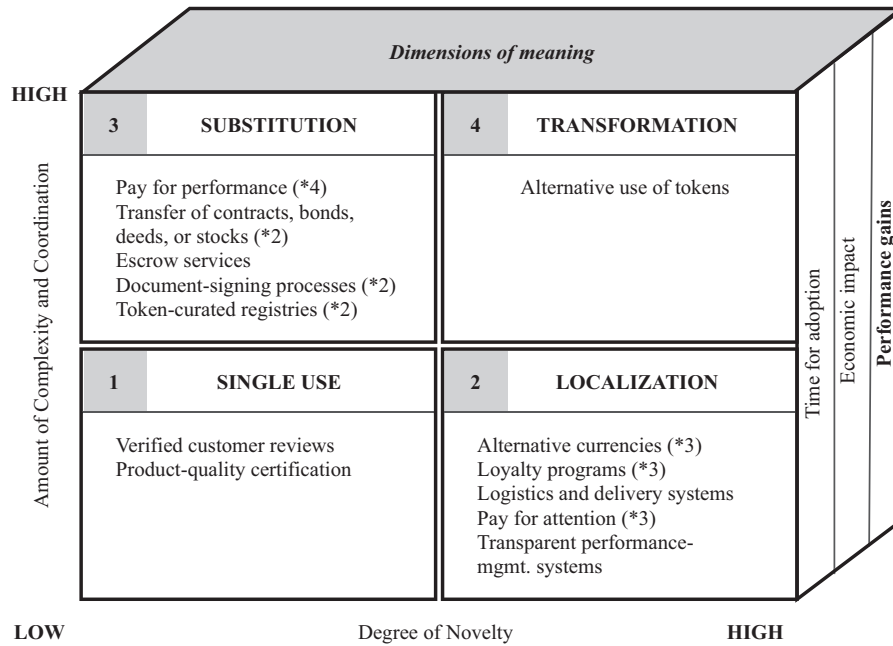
Dimensions of meaning

HIGH

Amount of Complexity and Coordination

3 SUBSTITUTION

Pay for performance (*4)
Transfer of contracts, bonds, deeds, or stocks (*2)
Escrow services
Document-signing processes (*2)
Token-curated registries (*2)

4 TRANSFORMATION

Alternative use of tokens

1 SINGLE USE

Verified customer reviews
Product-quality certification

2 LOCALIZATION

Alternative currencies (*3)
Loyalty programs (*3)
Logistics and delivery systems
Pay for attention (*3)
Transparent performance-mgmt. systems

Time for adoption

Economic impact

Performance gains

LOW

Degree of Novelty

HIGH